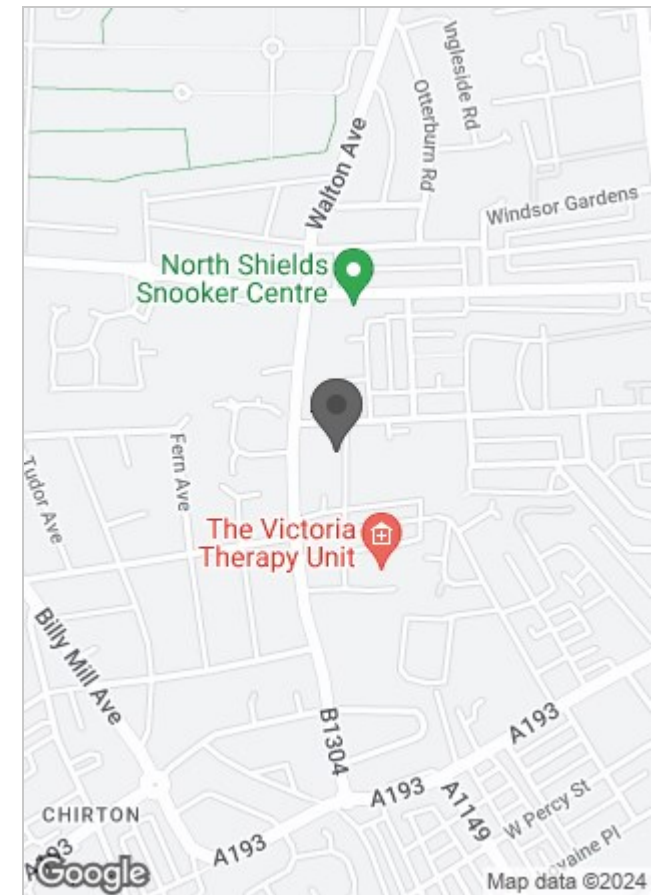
Ingleside Rd
Otterburn Rd
Walton Ave
Windsor Gardens
North Shields Snooker Centre
Fern Ave
Tudor Ave
The Victoria Therapy Unit
Billy Mill Ave
B1304
A193
A193
A1149
W Percy St
CHIRTON
A193
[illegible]
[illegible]vaine Pl
Google
Map data ©2024